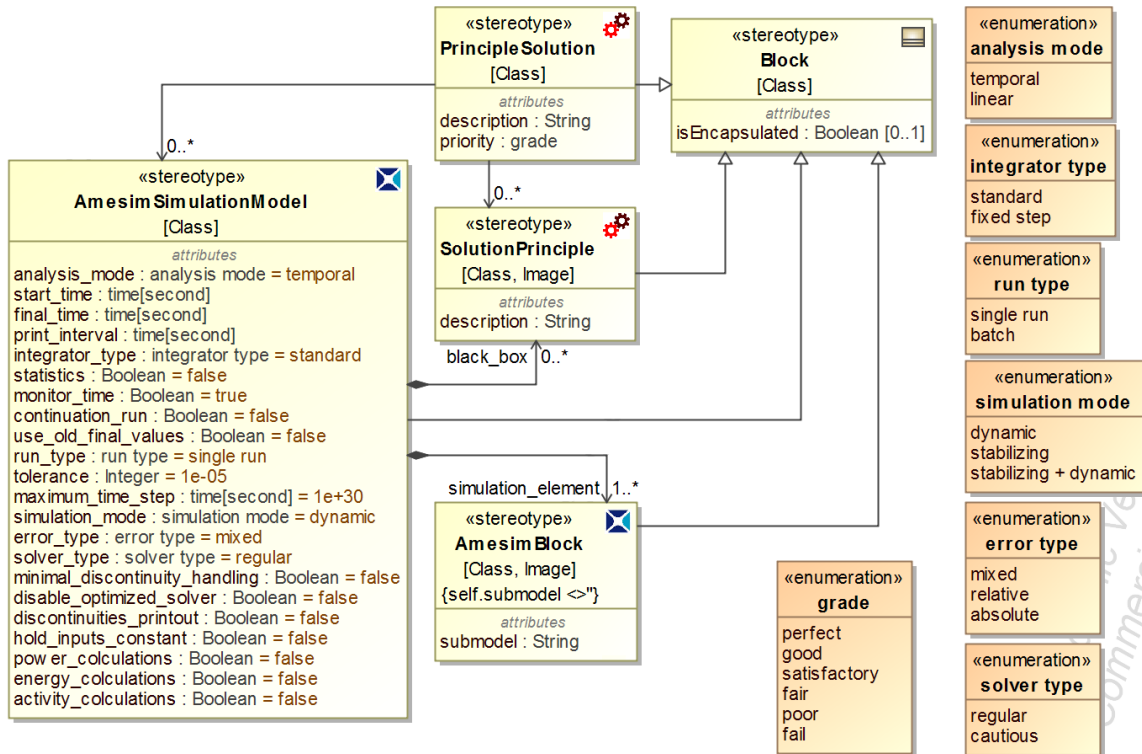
«stereotype»
PrincipleSolution
[Class]
attributes
description : String
priority : grade

«stereotype»
Block
[Class]
attributes
isEncapsulated : Boolean [0..1]

«enumeration»
analysis mode
temporal
linear

«enumeration»
integrator type
standard
fixed step

«enumeration»
run type
single run
batch

«enumeration»
simulation mode
dynamic
stabilizing
stabilizing + dynamic

«enumeration»
error type
mixed
relative
absolute

«enumeration»
solver type
regular
cautious

0..*

«stereotype»
AmesimSimulationModel
[Class]
attributes
analysis_mode : analysis mode = temporal
start_time : time[second]
final_time : time[second]
print_interval : time[second]
integrator_type : integrator type = standard
statistics : Boolean = false
monitor_time : Boolean = true
continuation_run : Boolean = false
use_old_final_values : Boolean = false
run_type : run type = single run
tolerance : Integer = 1e-05
maximum_time_step : time[second] = 1e+30
simulation_mode : simulation mode = dynamic
error_type : error type = mixed
solver_type : solver type = regular
minimal_discontinuity_handling : Boolean = false
disable_optimized_solver : Boolean = false
discontinuities_printout : Boolean = false
hold_inputs_constant : Boolean = false
pow er_colculations : Boolean = false
energy_colculations : Boolean = false
activity_colculations : Boolean = false

0..*

«stereotype»
SolutionPrinciple
[Class, Image]
attributes
description : String

black_box 0..*

simulation_element 1..*

«stereotype»
AmesimBlock
[Class, Image]
{self.submodel <>''}
attributes
submodel : String

«enumeration»
grade
perfect
good
satisfactory
fair
poor
fail